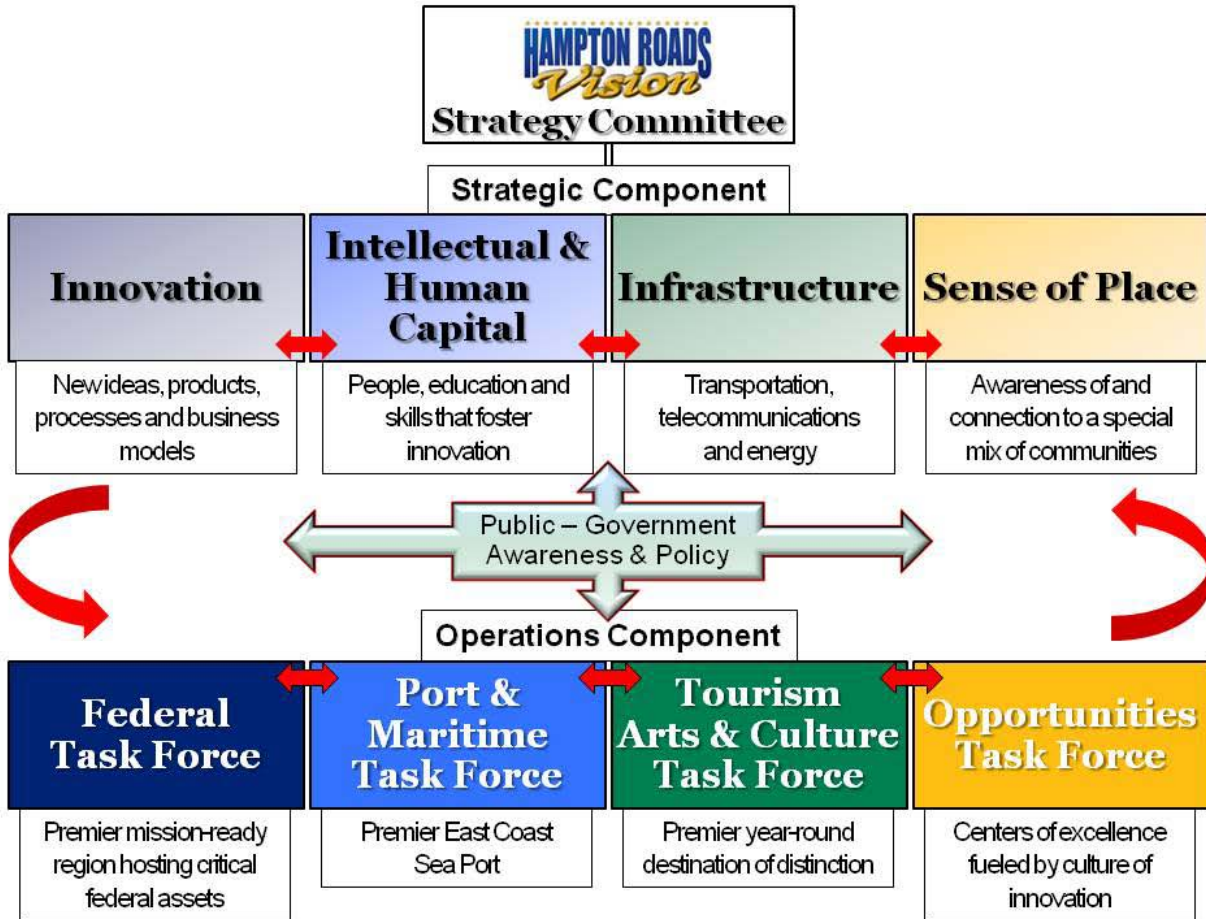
HAMPTON ROADS
Vision
Strategy Committee

Strategic Component

Innovation

Intellectual & Human Capital

Infrastructure

Sense of Place

New ideas, products, processes and business models

People, education and skills that foster innovation

Transportation, telecommunications and energy

Awareness of and connection to a special mix of communities

Public – Government Awareness & Policy

Operations Component

Federal Task Force

Port & Maritime Task Force

Tourism Arts & Culture Task Force

Opportunities Task Force

Premier mission-ready region hosting critical federal assets

Premier East Coast Sea Port

Premier year-round destination of distinction

Centers of excellence fueled by culture of innovation